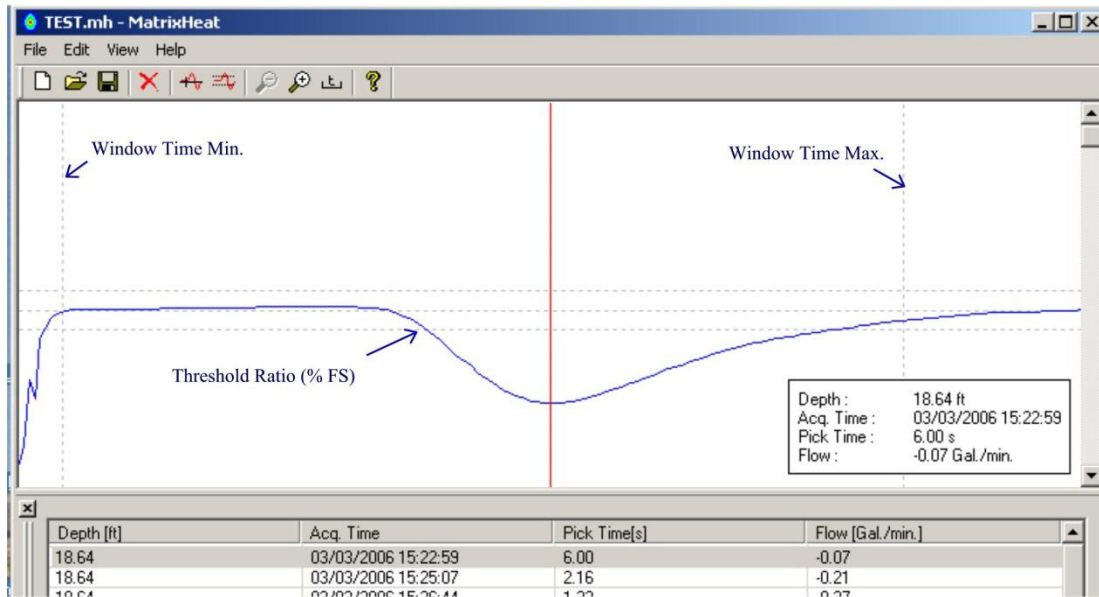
TEST.mh - MatrixHeat

File Edit View Help

Window Time Min.

Window Time Max.

Threshold Ratio (% FS)

| Depth : | 18.64 ft |
|---|---|
| Acq. Time : | 03/03/2006 15:22:59 |
| Pick Time : | 6.00 s |
| Flow : | -0.07 Gal./min. |

| Depth [ft] | Acq. Time | Pick Time[s] | Flow [Gal./min.] |
|---|---|---|---|
| 18.64 | 03/03/2006 15:22:59 | 6.00 | -0.07 |
| 18.64 | 03/03/2006 15:25:07 | 2.16 | -0.21 |
| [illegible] | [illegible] | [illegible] | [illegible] |